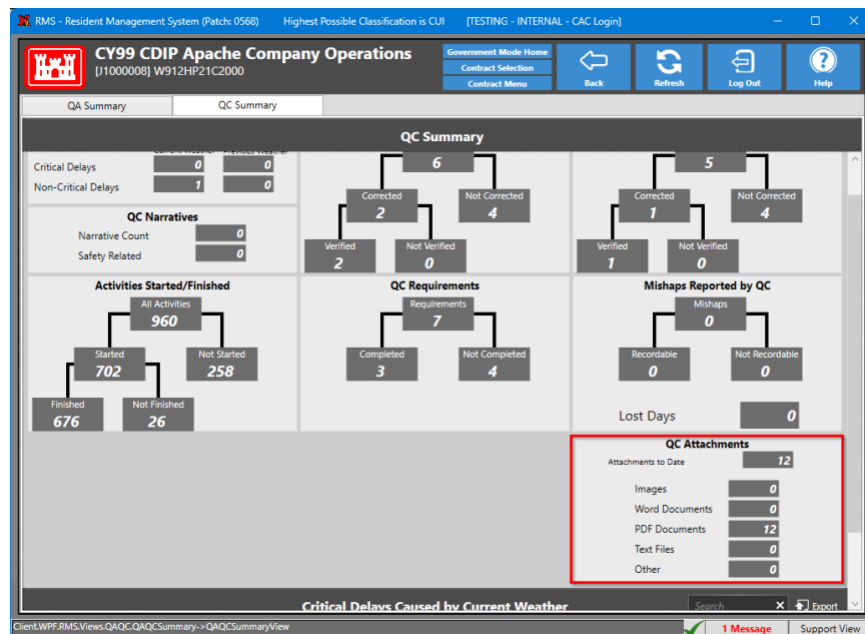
RMS - Resident Management System (Patch: 0568) Highest Possible Classification is CUI [TESTING - INTERNAL - CAC Login]

CY99 CDIP Apache Company Operations
[J1000008] W912HP21C2000

Government Mode Home
Contract Selection
Contract Menu

Back Refresh Log Out Help

QA Summary QC Summary

QC Summary

Current Weather Previous Weather
Critical Delays 0 0
Non-Critical Delays 1 0

QC Narratives
Narrative Count 0
Safety Related 0

6
Corrected 2
Not Corrected 4
Verified 2
Not Verified 0

5
Corrected 1
Not Corrected 4
Verified 1
Not Verified 0

Activities Started/Finished
All Activities 960
Started 702
Not Started 258
Finished 676
Not Finished 26

QC Requirements
Requirements 7
Completed 3
Not Completed 4

Mishaps Reported by QC
Mishaps 0
Recordable 0
Not Recordable 0

Lost Days 0

QC Attachments
Attachments to Date 12
Images 0
Word Documents 0
PDF Documents 12
Text Files 0
Other 0

Critical Delays Caused by Current Weather
Search
Export

Client.WPF.RMS.Views.QAQC.QAQCSummary->QAQCSummaryView
1 Message
Support View